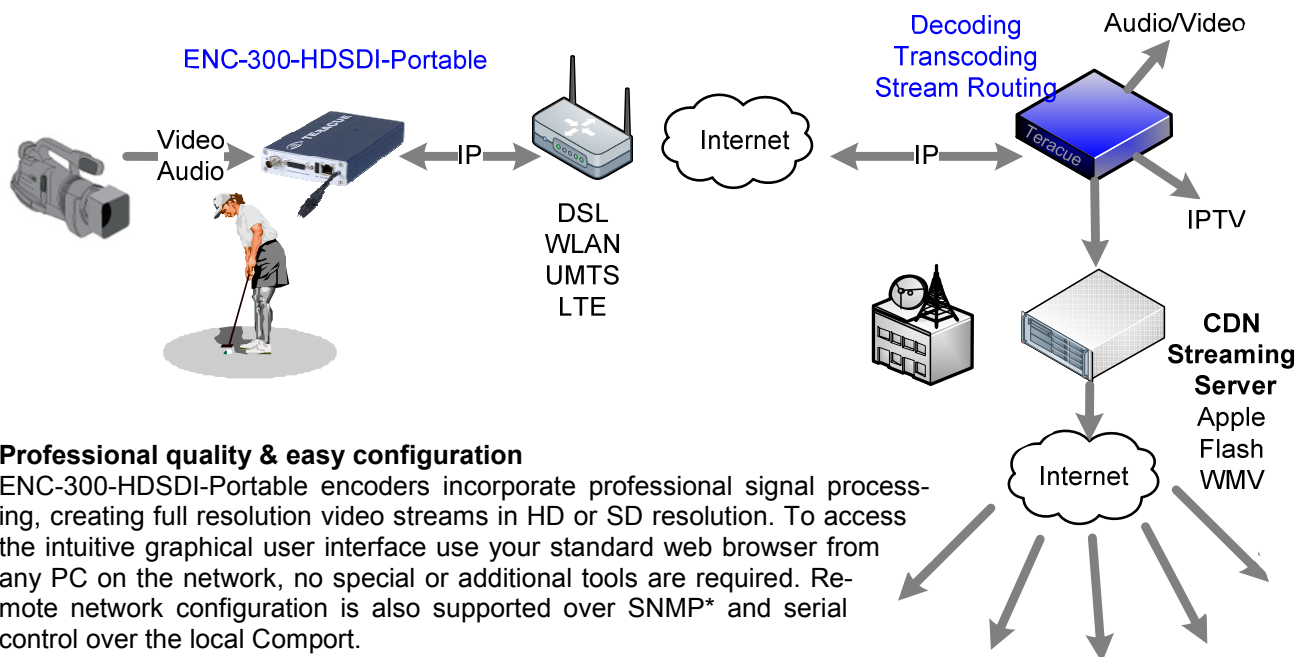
ENC-300-HDSDI-Portable

Video
Audio

TERACUE

IP

DSL
WLAN
UMTS
LTE

Internet

IP

Decoding
Transcoding
Stream Routing

Audio/Video

Teracue

IPTV

CDN
Streaming
Server
Apple
Flash
WMV

Internet

**Professional quality & easy configuration**
ENC-300-HDSDI-Portable encoders incorporate professional signal processing, creating full resolution video streams in HD or SD resolution. To access the intuitive graphical user interface use your standard web browser from any PC on the network, no special or additional tools are required. Remote network configuration is also supported over SNMP* and serial control over the local Comport.